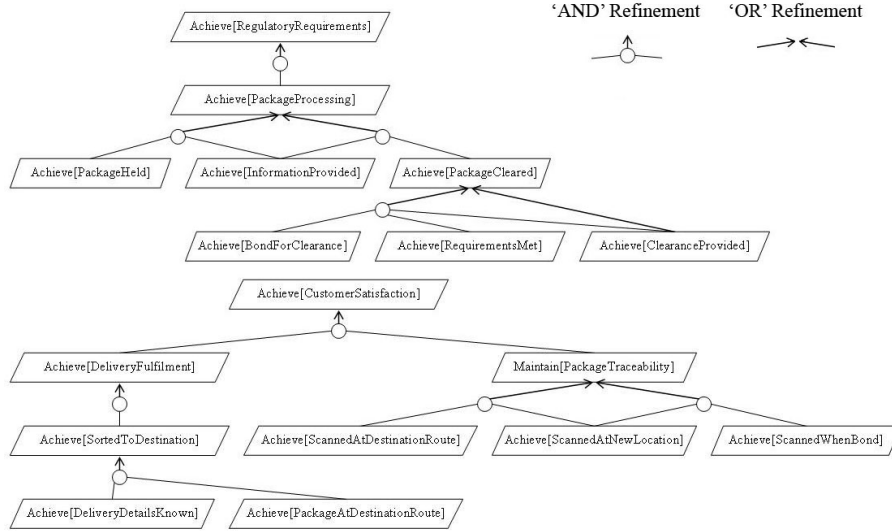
'AND' Refinement

'OR' Refinement

Achieve[RegulatoryRequirements]

Achieve[PackageProcessing]

Achieve[PackageHeld]

Achieve[InformationProvided]

Achieve[PackageCleared]

Achieve[BondForClearance]

Achieve[RequirementsMet]

Achieve[ClearanceProvided]

Achieve[CustomerSatisfaction]

Achieve[DeliveryFulfilment]

Maintain[PackageTraceability]

Achieve[SortedToDestination]

Achieve[ScannedAtDestinationRoute]

Achieve[ScannedAtNewLocation]

Achieve[ScannedWhenBond]

Achieve[DeliveryDetailsKnown]

Achieve[PackageAtDestinationRoute]